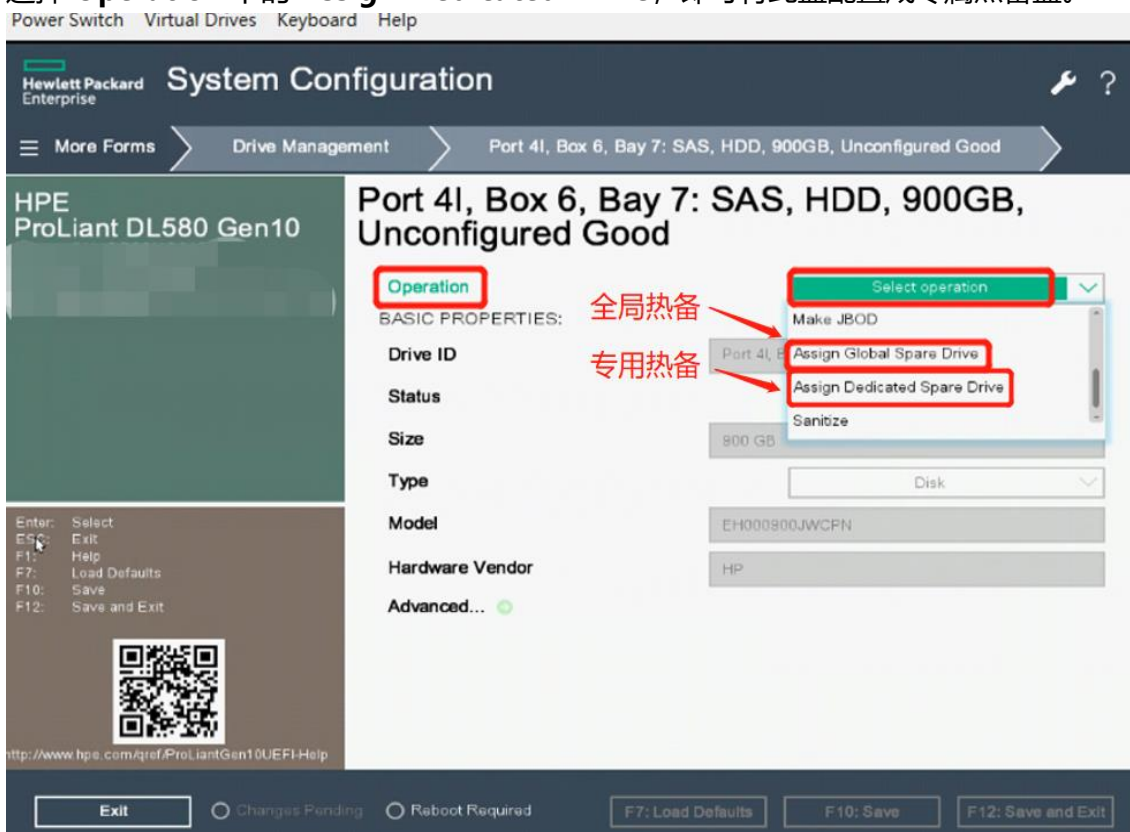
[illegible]

Power Switch Virtual Drives Keyboard Help

Hewlett Packard Enterprise System Configuration

More Forms
Drive Management
Port 4I, Box 6, Bay 7: SAS, HDD, 900GB, Unconfigured Good

HPE
ProLiant DL580 Gen10

Port 4I, Box 6, Bay 7: SAS, HDD, 900GB, Unconfigured Good

Operation
Select operation
BASIC PROPERTIES:
全局热备
Make JBOD
Drive ID
Port 4I, B
Assign Global Spare Drive
专用热备
Status
Assign Dedicated Spare Drive
Sanitize
Size
900 GB
Type
Disk
Model
EH000900JWCPN
Hardware Vendor
HP
Advanced...

Enter: Select
ESC: Exit
F1: Help
F7: Load Defaults
F10: Save
F12: Save and Exit

ttp://www.hpe.com/qref/ProLiantGen10UEFI-Help

Exit
Changes Pending
Reboot Required
F7: Load Defaults
F10: Save
F12: Save and Exit